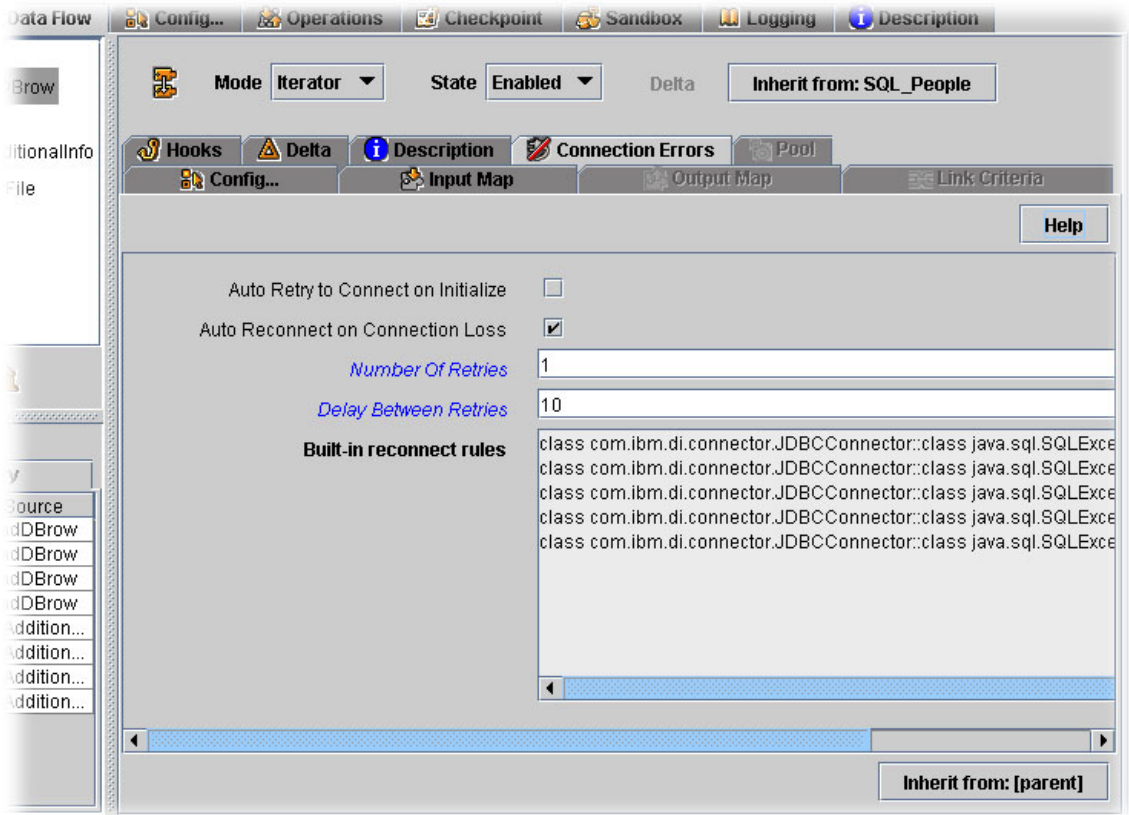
Data Flow | Config... | Operations | Checkpoint | Sandbox | Logging | Description

Brow

litionalInfo

File

Mode Iterator

State Enabled

Delta

Inherit from: SQL_People

Hooks | Delta | Description | Connection Errors | Pool

Config... | Input Map | Output Map | Link Criteria

Help

Auto Retry to Connect on Initialize

Auto Reconnect on Connection Loss

Number Of Retries 1

Delay Between Retries 10

Built-in reconnect rules

class com.ibm.di.connector.JDBCConnector::class java.sql.SQLExce
class com.ibm.di.connector.JDBCConnector::class java.sql.SQLExce
class com.ibm.di.connector.JDBCConnector::class java.sql.SQLExce
class com.ibm.di.connector.JDBCConnector::class java.sql.SQLExce
class com.ibm.di.connector.JDBCConnector::class java.sql.SQLExce

y

Source
dDBrow
dDBrow
dDBrow
dDBrow
Addition...
Addition...
Addition...
Addition...

Inherit from: [parent]